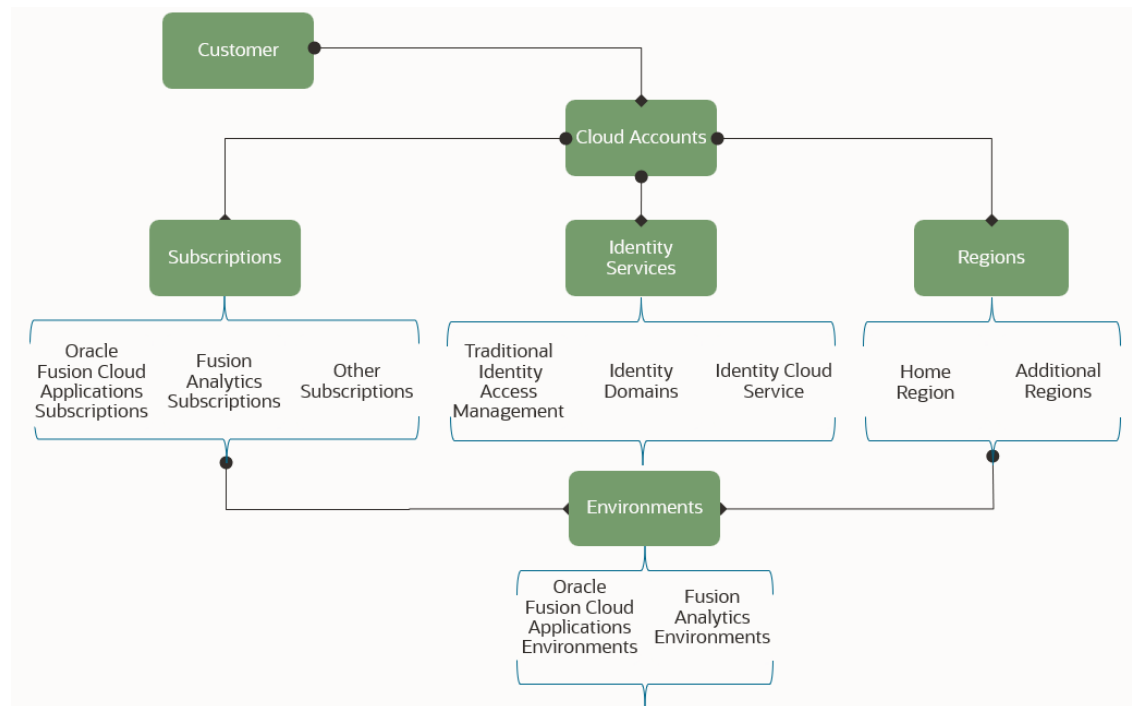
Customer

Cloud Accounts

Subscriptions

Identity Services

Regions

Oracle Fusion Cloud Applications Subscriptions

Fusion Analytics Subscriptions

Other Subscriptions

Traditional Identity Access Management

Identity Domains

Identity Cloud Service

Home Region

Additional Regions

Environments

Oracle Fusion Cloud Applications Environments

Fusion Analytics Environments